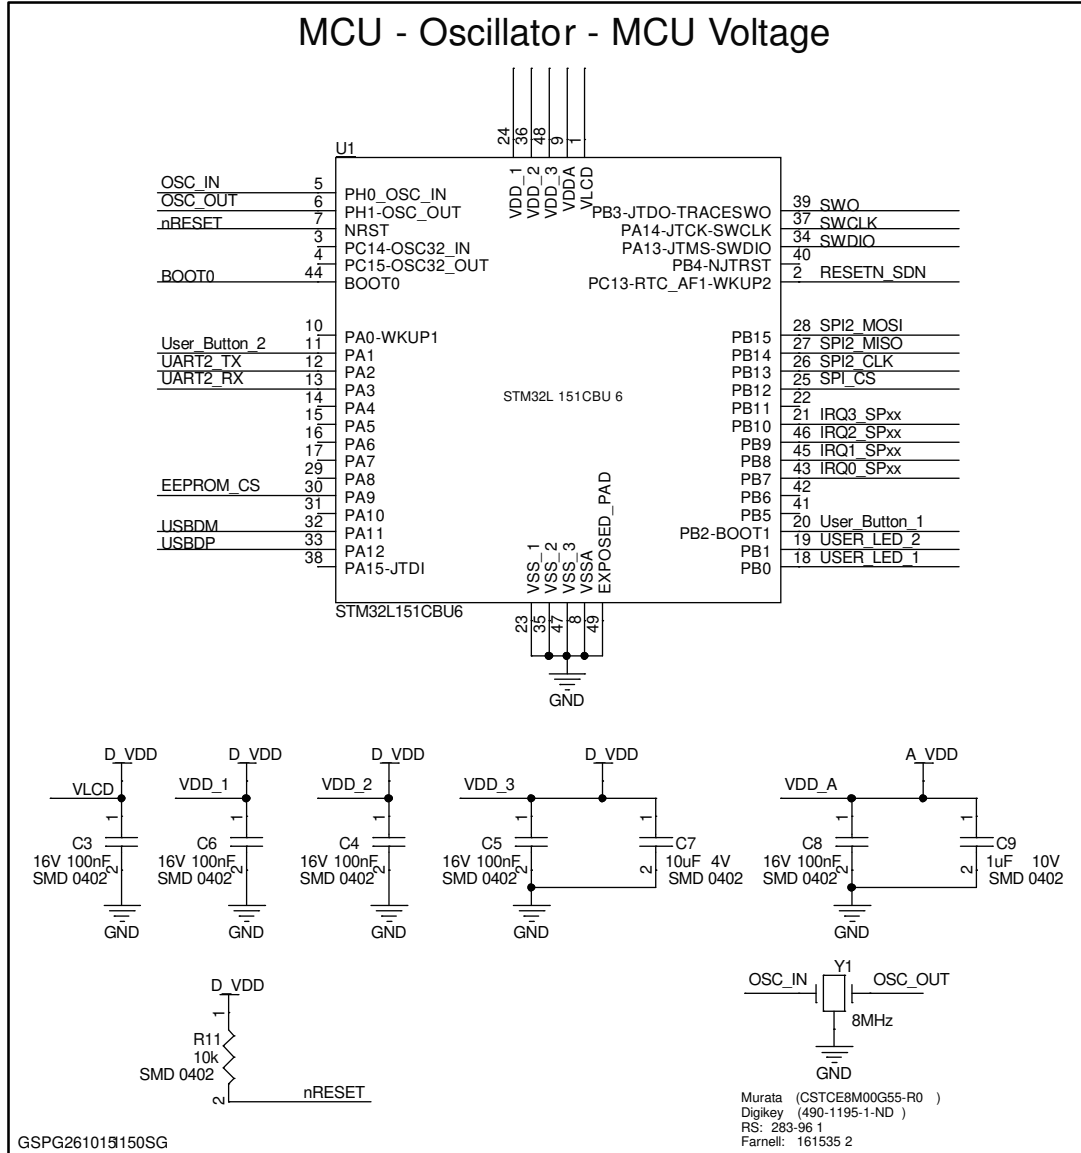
MCU - Oscillator - MCU Voltage

24 36 48 9 1
VDD_1 VDD_2 VDD_3 VDDA VLCD

U1

OSC_IN 5 PH0_OSC_IN
OSC_OUT 6 PH1-OSC_OUT
nRESET 7 NRST
3 PC14-OSC32_IN
4 PC15-OSC32_OUT
BOOT0 44 BOOT0

10 PA0-WKUP1
User_Button_2 11 PA1
UART2_TX 12 PA2
UART2_RX 13 PA3
14 PA4
15 PA5
16 PA6
17 PA7
29 PA8
EEPROM_CS 30 PA9
31 PA10
USBDM 32 PA11
USBDP 33 PA12
38 PA15-JTDI

STM32L 151CBU 6

PB3-JTDO-TRACESWO 39 SWO
PA14-JTCK-SWCLK 37 SWCLK
PA13-JTMS-SWDIO 34 SWDIO
PB4-NJTRST 40
PC13-RTC_AF1-WKUP2 2 RESETN_SDN

PB15 28 SPI2_MOSI
PB14 27 SPI2_MISO
PB13 26 SPI2_CLK
PB12 25 SPI_CS
22
PB11 21 IRQ3_SPxx
PB10 46 IRQ2_SPxx
PB9 45 IRQ1_SPxx
PB8 43 IRQ0_SPxx
PB7 42
PB6 41
PB5 20 User_Button_1
PB2-BOOT1 19 USER_LED_2
PB1 18 USER_LED_1
PB0

VSS_1 VSS_2 VSS_3 VSSA EXPOSED_PAD
STM32L151CBU6
23 35 47 8 49
GND

D_VDD VLCD 1 C3 16V 100nF SMD 0402 2 GND
D_VDD VDD_1 1 C6 16V 100nF SMD 0402 2 GND
D_VDD VDD_2 1 C4 16V 100nF SMD 0402 2 GND
D_VDD VDD_3 1 C5 16V 100nF SMD 0402 2 1 C7 10uF 4V SMD 0402 2 GND
A_VDD VDD_A 1 C8 16V 100nF SMD 0402 2 1 C9 1uF 10V SMD 0402 2 GND

D_VDD
1
R11
10k
SMD 0402
2 nRESET

Y1
OSC_IN OSC_OUT
8MHz
GND

Murata (CSTCE8M00G55-R0 )
Digikey (490-1195-1-ND )
RS: 283-96 1
Farnell: 161535 2

GSPG261015I1150SG